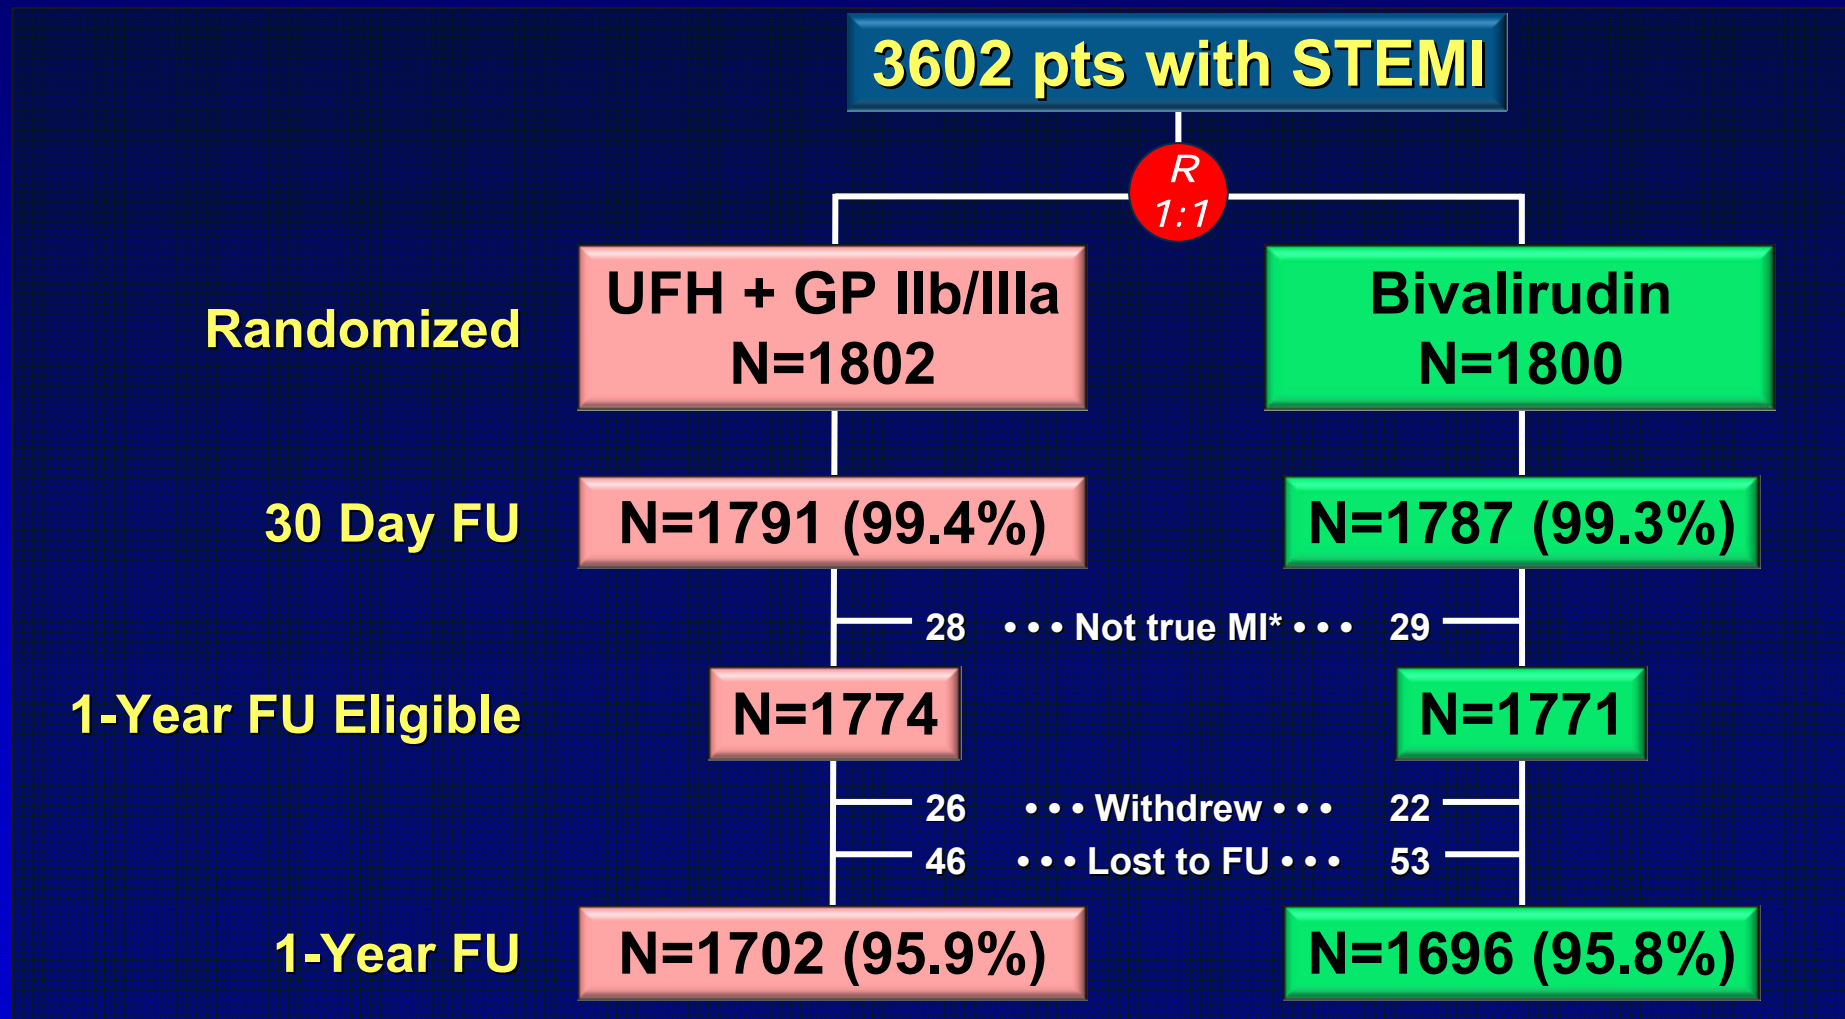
3602 pts with STEMI

R
1:1

Randomized

UFH + GP IIb/IIIa
N=1802

Bivalirudin
N=1800

30 Day FU

N=1791 (99.4%)

N=1787 (99.3%)

28 • • • Not true MI* • • • 29

1-Year FU Eligible

N=1774

N=1771

26 • • • Withdrew • • • 22

46 • • • Lost to FU • • • 53

1-Year FU

N=1702 (95.9%)

N=1696 (95.8%)